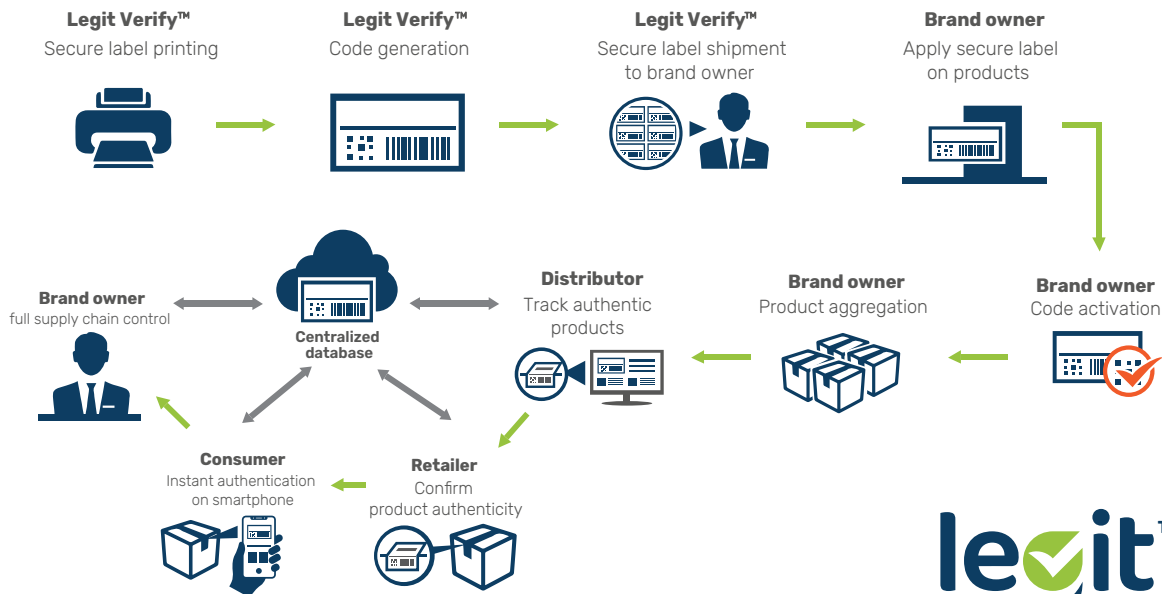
Legit Verify™
Secure label printing

Legit Verify™
Code generation

Legit Verify™
Secure label shipment to brand owner

Brand owner
Apply secure label on products

Brand owner
Code activation

Brand owner
Product aggregation

Distributor
Track authentic products

Centralized database

Brand owner
full supply chain control

Consumer
Instant authentication on smartphone

Retailer
Confirm product authenticity

legit